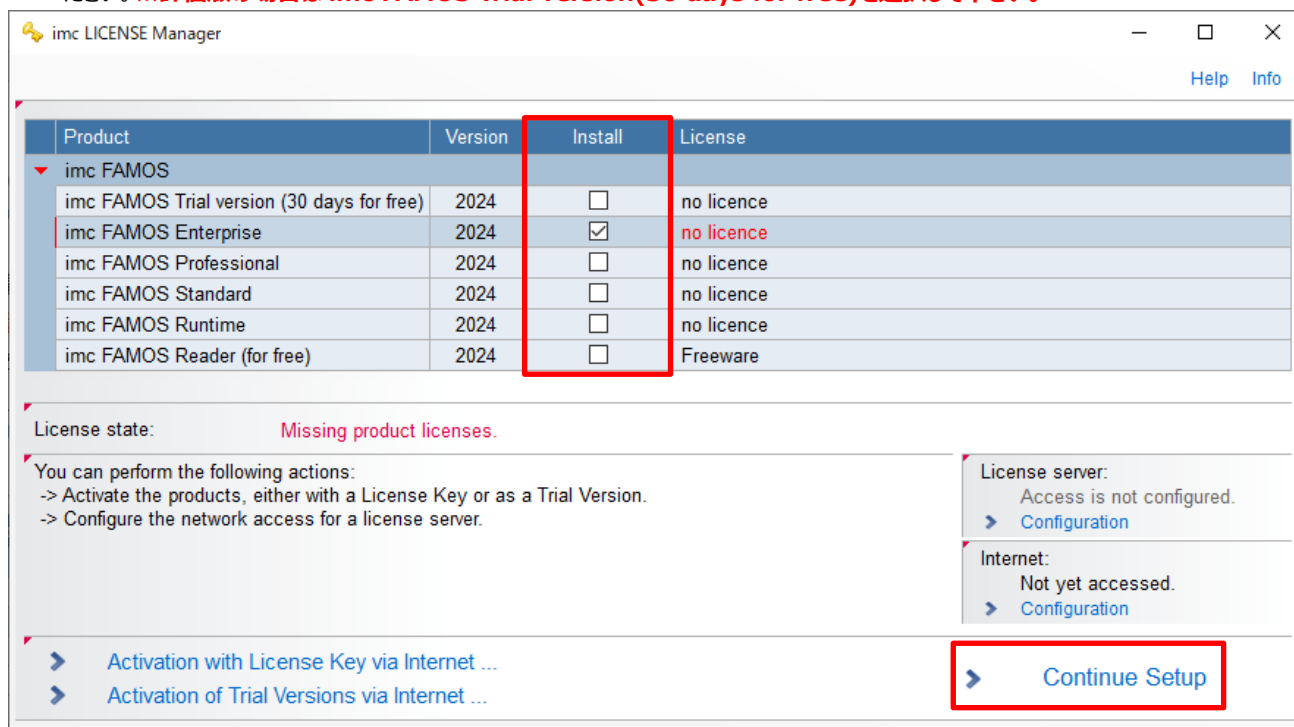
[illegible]

imc LICENSE Manager

Help Info

| Product | Version | Install | License |
|---|---|---|---|
| imc FAMOS | | | |
| imc FAMOS Trial version (30 days for free) | 2024 | ☐ | no licence |
| imc FAMOS Enterprise | 2024 | ☑ | no licence |
| imc FAMOS Professional | 2024 | ☐ | no licence |
| imc FAMOS Standard | 2024 | ☐ | no licence |
| imc FAMOS Runtime | 2024 | ☐ | no licence |
| imc FAMOS Reader (for free) | 2024 | ☐ | Freeware |

License state: Missing product licenses.

You can perform the following actions:
-> Activate the products, either with a License Key or as a Trial Version.
-> Configure the network access for a license server.

License server:
Access is not configured.
Configuration

Internet:
Not yet accessed.
Configuration

Activation with License Key via Internet ...
Activation of Trial Versions via Internet ...

Continue Setup